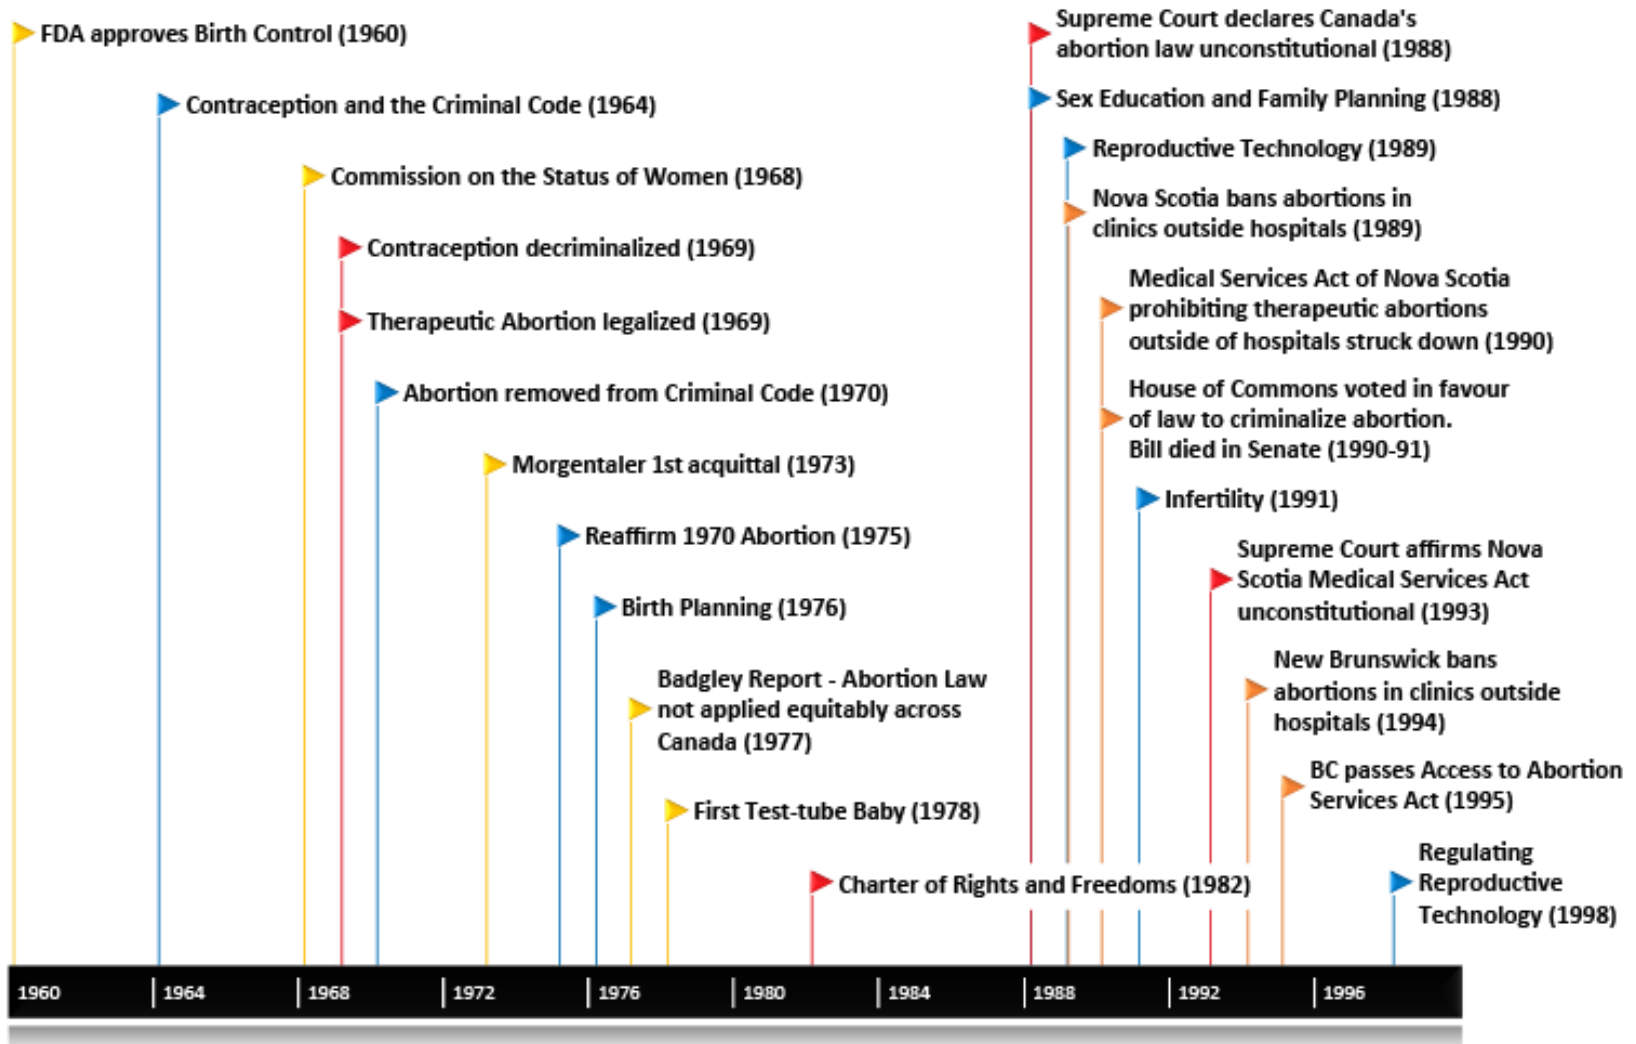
FDA approves Birth Control (1960)

Contraception and the Criminal Code (1964)

Commission on the Status of Women (1968)

Contraception decriminalized (1969)

Therapeutic Abortion legalized (1969)

Abortion removed from Criminal Code (1970)

Morgentaler 1st acquittal (1973)

Reaffirm 1970 Abortion (1975)

Birth Planning (1976)

Badgley Report - Abortion Law not applied equitably across Canada (1977)

First Test-tube Baby (1978)

Charter of Rights and Freedoms (1982)

Supreme Court declares Canada's abortion law unconstitutional (1988)

Sex Education and Family Planning (1988)

Reproductive Technology (1989)

Nova Scotia bans abortions in clinics outside hospitals (1989)

Medical Services Act of Nova Scotia prohibiting therapeutic abortions outside of hospitals struck down (1990)

House of Commons voted in favour of law to criminalize abortion. Bill died in Senate (1990-91)

Infertility (1991)

Supreme Court affirms Nova Scotia Medical Services Act unconstitutional (1993)

New Brunswick bans abortions in clinics outside hospitals (1994)

BC passes Access to Abortion Services Act (1995)

Regulating Reproductive Technology (1998)

1960 | 1964 | 1968 | 1972 | 1976 | 1980 | 1984 | 1988 | 1992 | 1996